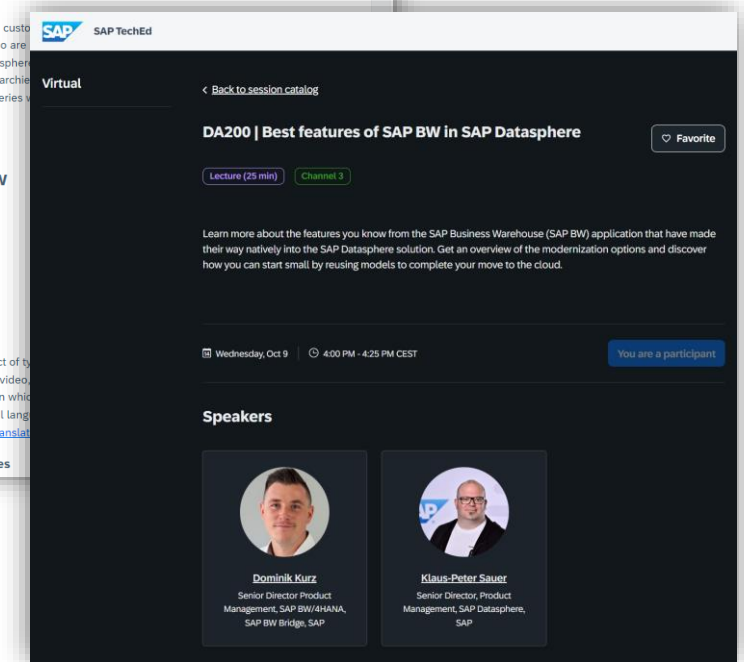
custo
o are
sphere
archie
eries v

W

ct of ty
video,
n whic
l lang
anslat
es

SAP TechEd

Virtual

< Back to session catalog

DA200 | Best features of SAP BW in SAP Datasphere

♡ Favorite

Lecture (25 min) Channel 3

Learn more about the features you know from the SAP Business Warehouse (SAP BW) application that have made their way natively into the SAP Datasphere solution. Get an overview of the modernization options and discover how you can start small by reusing models to complete your move to the cloud.

Wednesday, Oct 9 | 4:00 PM - 4:25 PM CEST

You are a participant

Speakers

Dominik Kurz
Senior Director Product Management, SAP BW/4HANA, SAP BW Bridge, SAP

Klaus-Peter Sauer
Senior Director, Product Management, SAP Datasphere, SAP